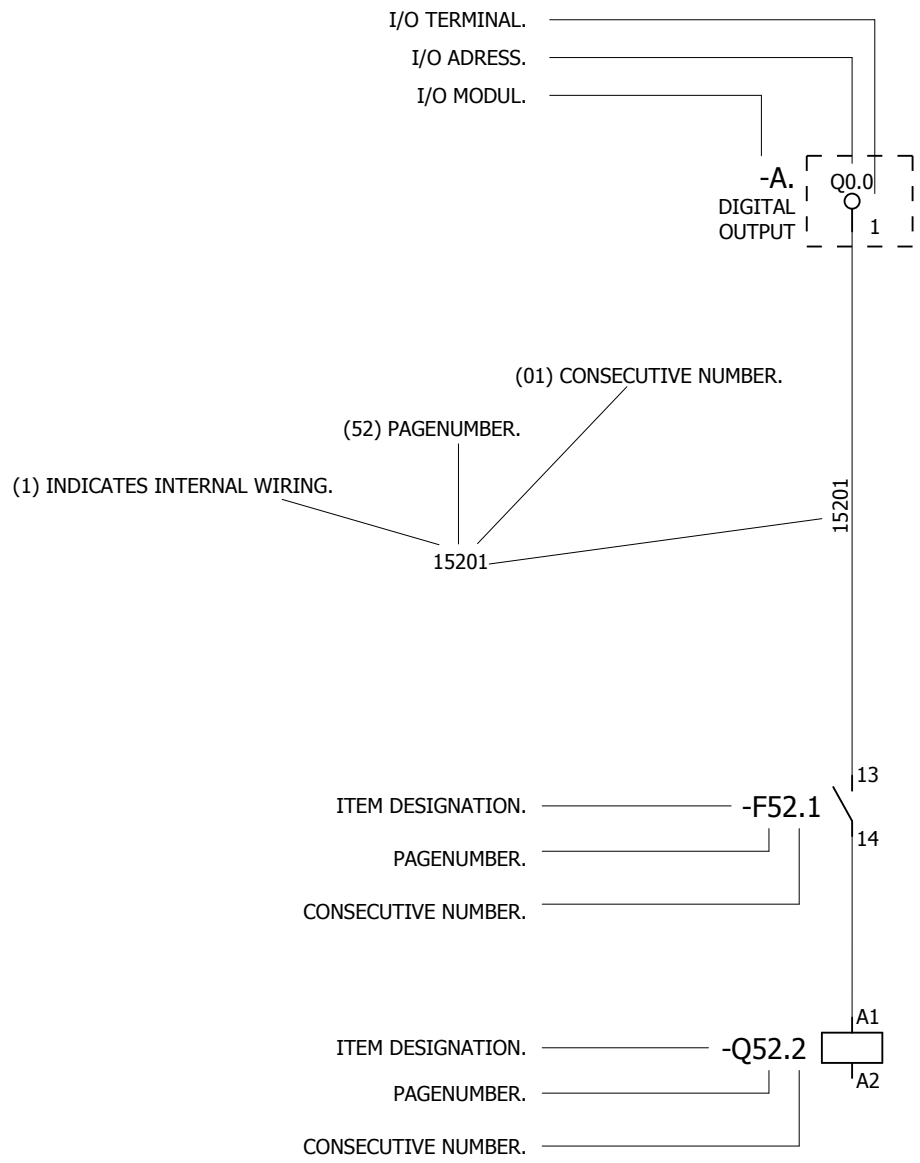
I/O TERMINAL.
I/O ADRESS.
I/O MODUL.

-A.
DIGITAL OUTPUT
Q0.0
1

(01) CONSECUTIVE NUMBER.
(52) PAGENUMBER.
(1) INDICATES INTERNAL WIRING.
15201
15201

13
ITEM DESIGNATION.
-F52.1
PAGENUMBER.
14
CONSECUTIVE NUMBER.

A1
ITEM DESIGNATION.
-Q52.2
PAGENUMBER.
A2
CONSECUTIVE NUMBER.